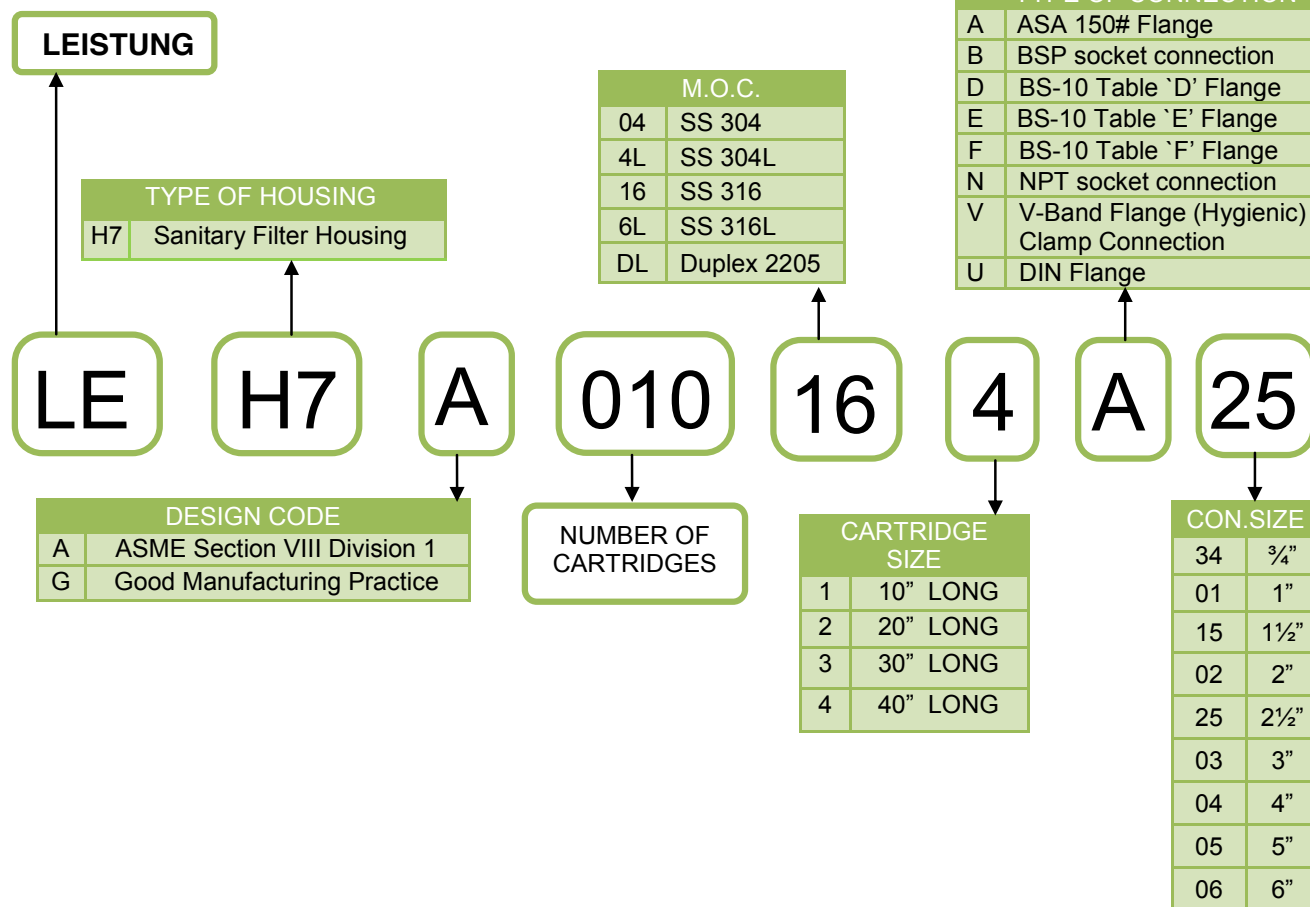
LEISTUNG

TYPE OF HOUSING

| H7 | Sanitary Filter Housing |
|---|---|

| M.O.C. | |
|---|---|
| 04 | SS 304 |
| 4L | SS 304L |
| 16 | SS 316 |
| 6L | SS 316L |
| DL | Duplex 2205 |

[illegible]

| A | ASA 150# Flange |
|---|---|
| B | BSP socket connection |
| D | BS-10 Table `D' Flange |
| E | BS-10 Table `E' Flange |
| F | BS-10 Table `F' Flange |
| N | NPT socket connection |
| V | V-Band Flange (Hygienic) Clamp Connection |
| U | DIN Flange |

LE H7 A 010 16 4 A 25

| DESIGN CODE | |
|---|---|
| A | ASME Section VIII Division 1 |
| G | Good Manufacturing Practice |

NUMBER OF CARTRIDGES

| CARTRIDGE SIZE | |
|---|---|
| 1 | 10" LONG |
| 2 | 20" LONG |
| 3 | 30" LONG |
| 4 | 40" LONG |

| CON.SIZE | |
|---|---|
| 34 | ¾" |
| 01 | 1" |
| 15 | 1½" |
| 02 | 2" |
| 25 | 2½" |
| 03 | 3" |
| 04 | 4" |
| 05 | 5" |
| 06 | 6" |